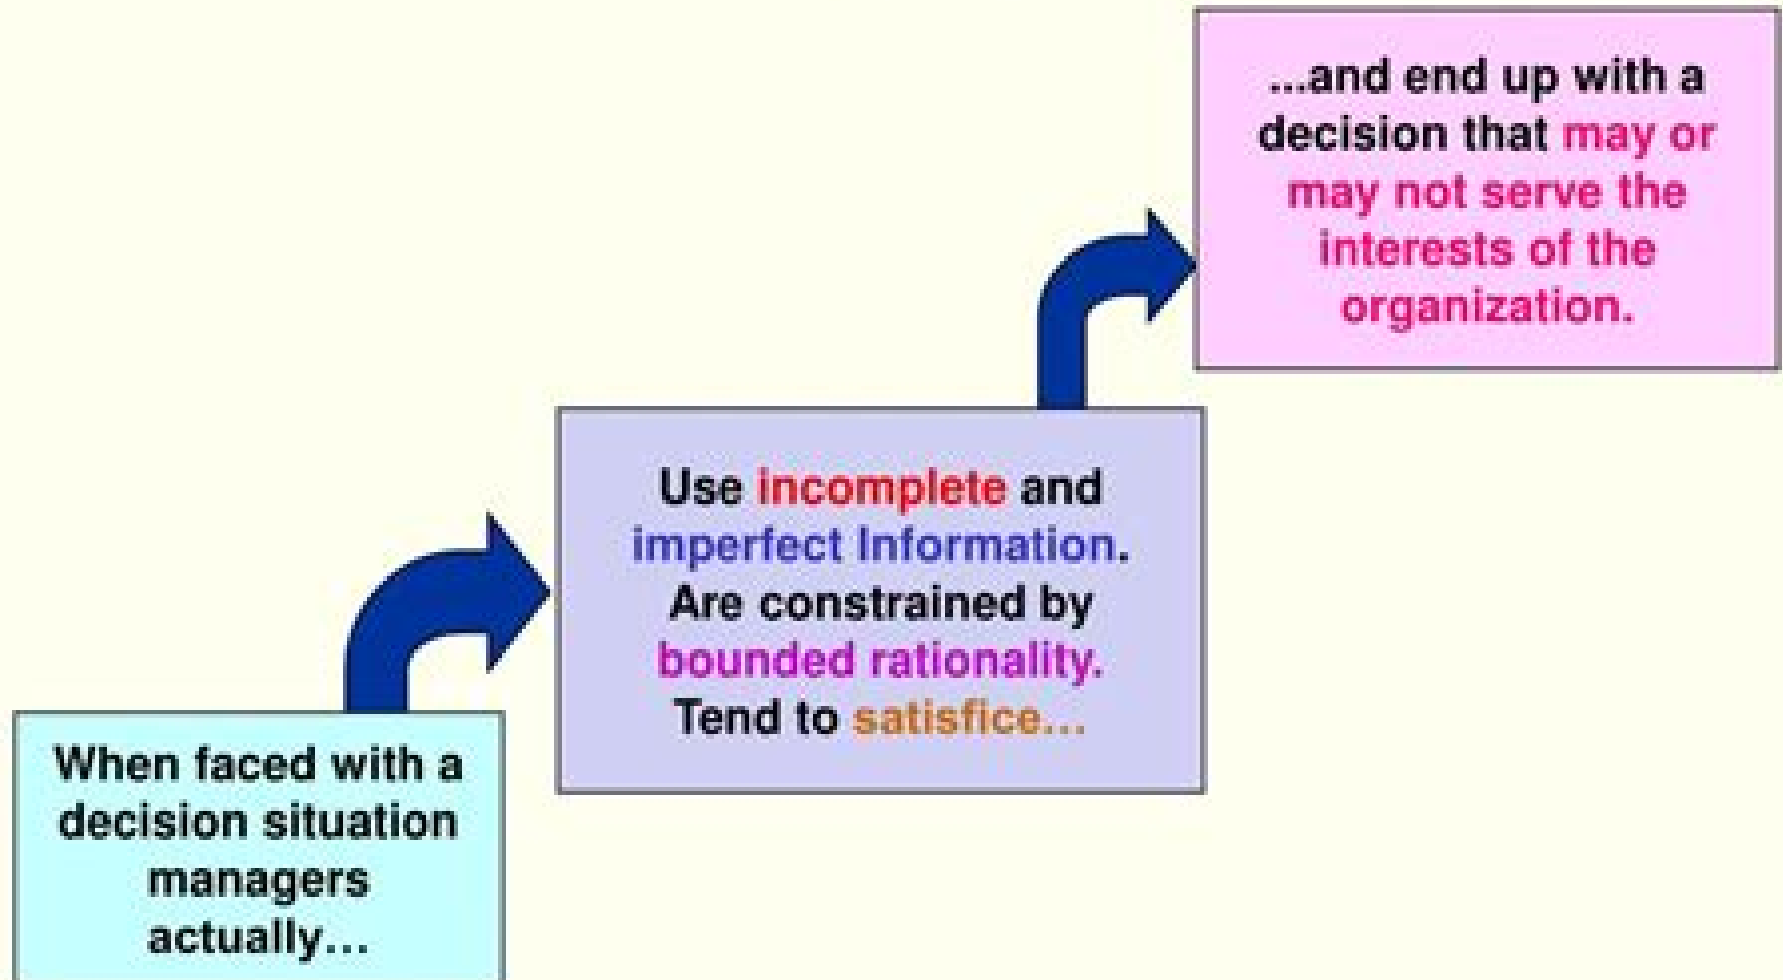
When faced with a decision situation managers actually…

Use incomplete and imperfect Information. Are constrained by bounded rationality. Tend to satisfice…

...and end up with a decision that may or may not serve the interests of the organization.